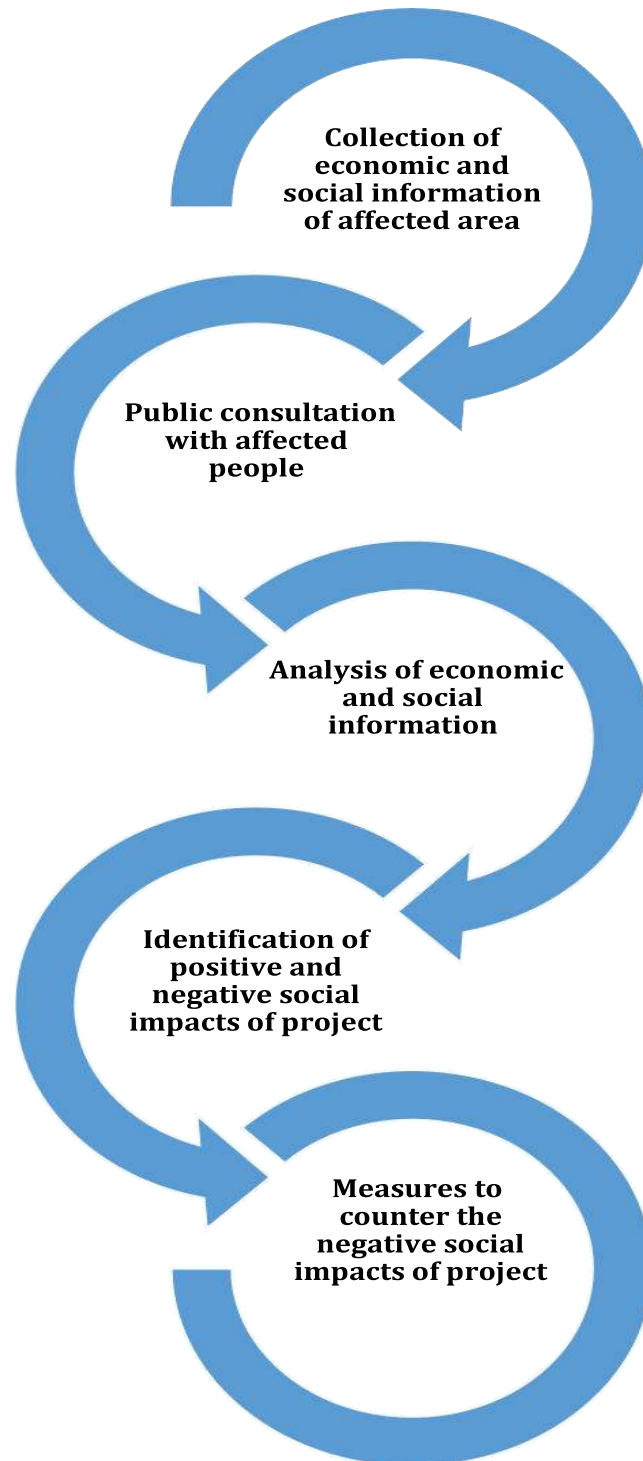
Collection of economic and social information of affected area

Public consultation with affected people

Analysis of economic and social information

Identification of positive and negative social impacts of project

Measures to counter the negative social impacts of project